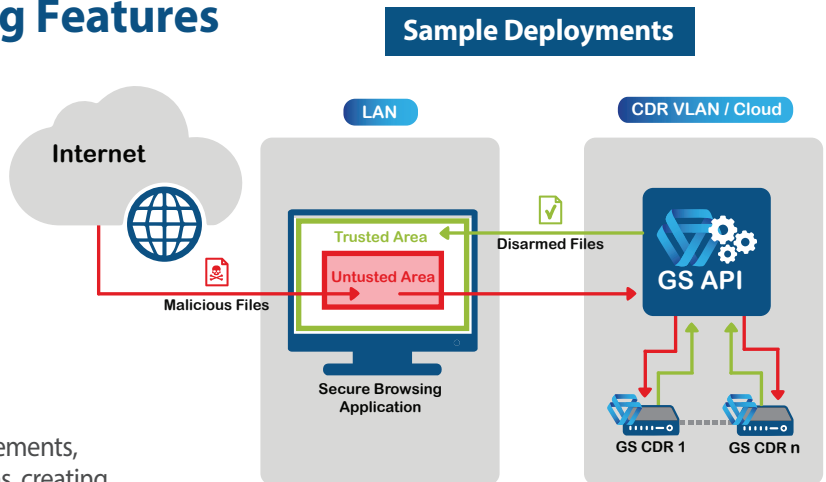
g Features

Sample Deployments

LAN

CDR VLAN / Cloud

Internet

Trusted Area

Disarmed Files

Untusted Area

GS API

Malicious Files

Secure Browsing Application

GS CDR 1

GS CDR n

ements,

s, creating